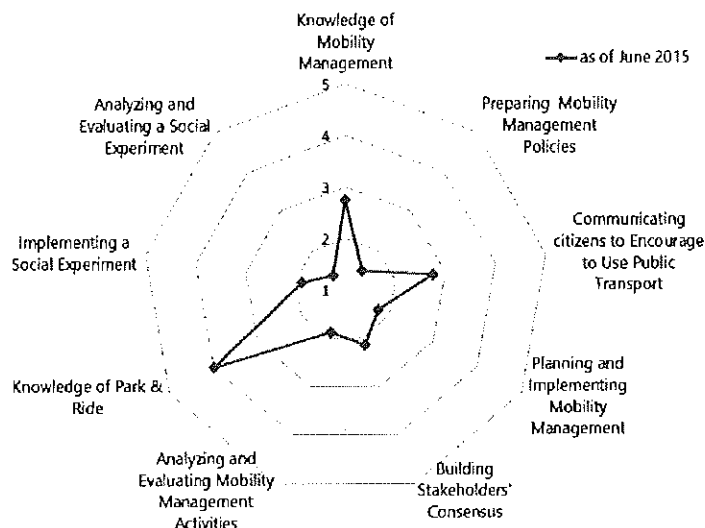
Knowledge of Mobility Management

as of June 2015

5

4

3

2

1

Preparing Mobility Management Policies

Communicating citizens to Encourage to Use Public Transport

Planning and Implementing Mobility Management

Building Stakeholders' Consensus

Analyzing and Evaluating Mobility Management Activities

Knowledge of Park & Ride

Implementing a Social Experiment

Analyzing and Evaluating a Social Experiment